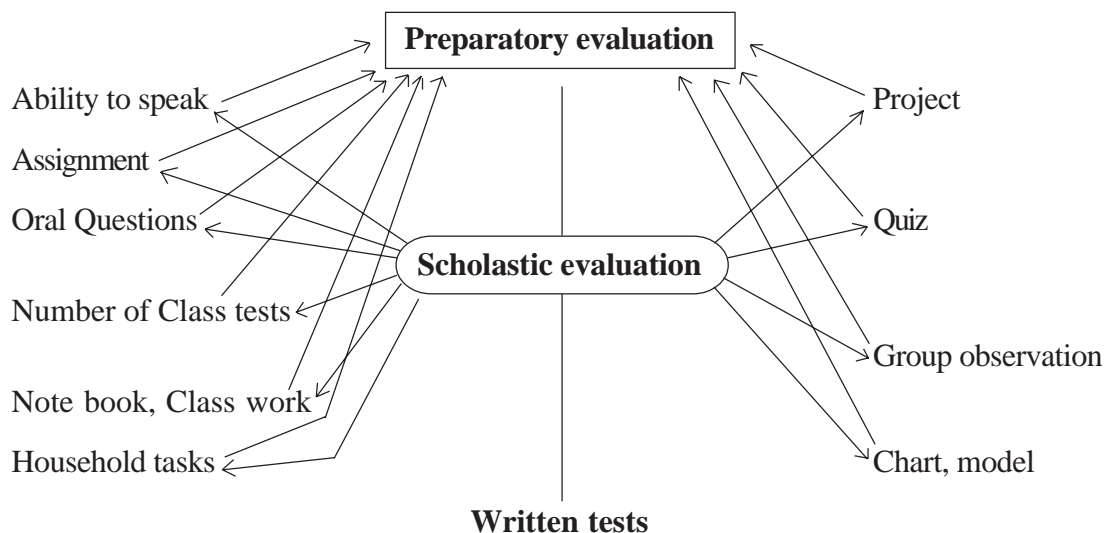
Preparatory evaluation

Ability to speak
Assignment
Oral Questions
Number of Class tests
Note book, Class work
Household tasks

Scholastic evaluation

Project
Quiz
Group observation
Chart, model

Written tests